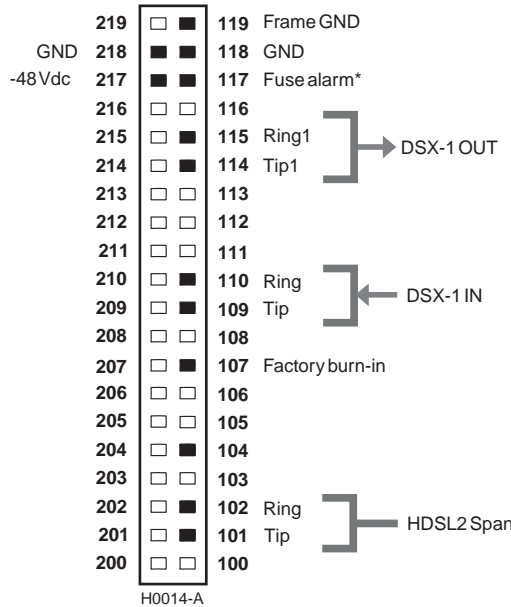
| | 219 | 119 | Frame GND |
|---|---|---|---|
| GND | 218 | 118 | GND |
| -48 Vdc | 217 | 117 | Fuse alarm* |
| | 216 | 116 | |
| | 215 | 115 | Ring1 |
| | 214 | 114 | Tip1 |
| | 213 | 113 | |
| | 212 | 112 | |
| | 211 | 111 | |
| | 210 | 110 | Ring |
| | 209 | 109 | Tip |
| | 208 | 108 | |
| | 207 | 107 | Factory burn-in |
| | 206 | 106 | |
| | 205 | 105 | |
| | 204 | 104 | |
| | 203 | 103 | |
| | 202 | 102 | Ring |
| | 201 | 101 | Tip |
| | 200 | 100 | |

DSX-1 OUT

DSX-1 IN

HDSL2 Span

H0014-A